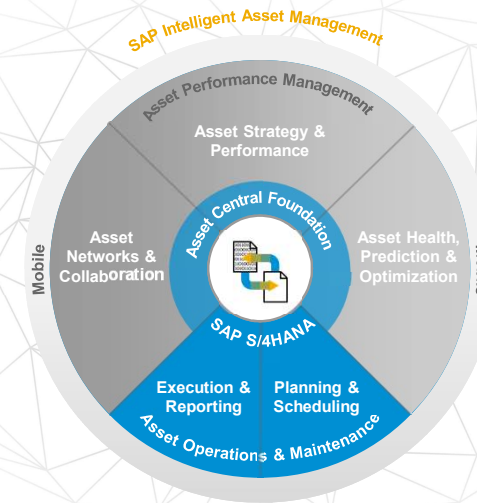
SAP Intelligent Asset Management

Asset Performance Management

Asset Strategy & Performance

Asset Networks & Collaboration

Asset Central Foundation

Asset Health, Prediction & Optimization

Mobile

SAP S/4HANA

Execution & Reporting

Planning & Scheduling

Asset Operations & Maintenance